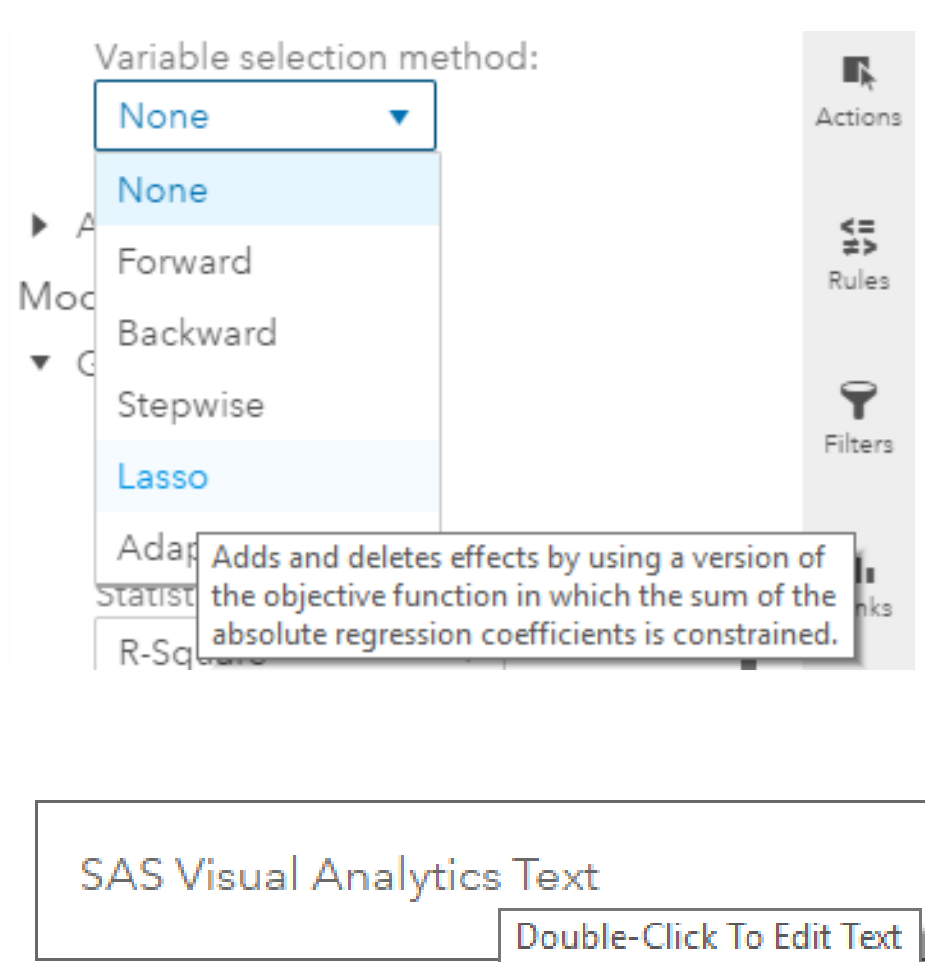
Variable selection method:

None

None

Forward

Backward

Stepwise

Lasso

Adap

A

Moc

G

Statist

R-Square

Adds and deletes effects by using a version of the objective function in which the sum of the absolute regression coefficients is constrained.

Actions

Rules

Filters

nks

SAS Visual Analytics Text

Double-Click To Edit Text